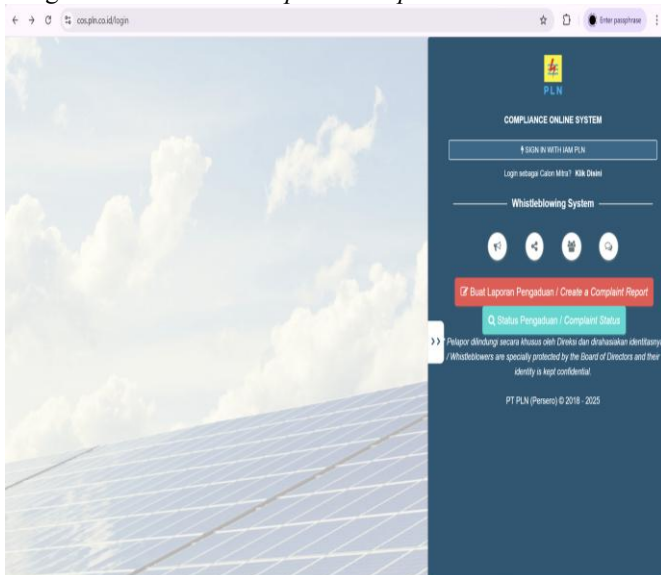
cos.pln.co.id/login

Enter passphrase

PLN

COMPLIANCE ONLINE SYSTEM

SIGN IN WITH IAM PLN

Login sebagai Calon Mitra? Klik Disini

Whistleblowing System

Buat Laporan Pengaduan / Create a Complaint Report

Status Pengaduan / Complaint Status

Pelapor dilindungi secara khusus oleh Direksi dan dirahasiakan identitasnya / Whistleblowers are specially protected by the Board of Directors and their identity is kept confidential.

PT PLN (Persero) © 2018 - 2025